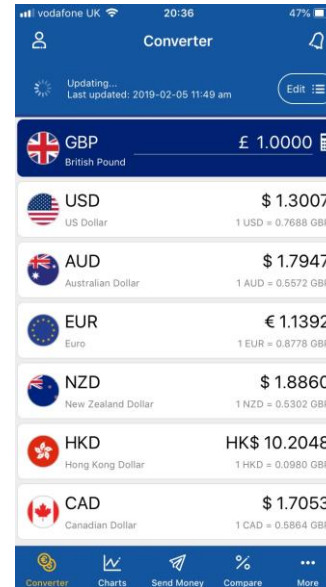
vodafone UK 20:36 47%

Converter

Updating...
Last updated: 2019-02-05 11:49 am

Edit

GBP
British Pound
£ 1.0000

USD
US Dollar
$ 1.3007
1 USD = 0.7688 GBP

AUD
Australian Dollar
$ 1.7947
1 AUD = 0.5572 GBP

EUR
Euro
€ 1.1392
1 EUR = 0.8778 GBP

NZD
New Zealand Dollar
$ 1.8860
1 NZD = 0.5302 GBP

HKD
Hong Kong Dollar
HK$ 10.2048
1 HKD = 0.0980 GBP

CAD
Canadian Dollar
$ 1.7053
1 CAD = 0.5864 GBP

Converter Charts Send Money Compare More